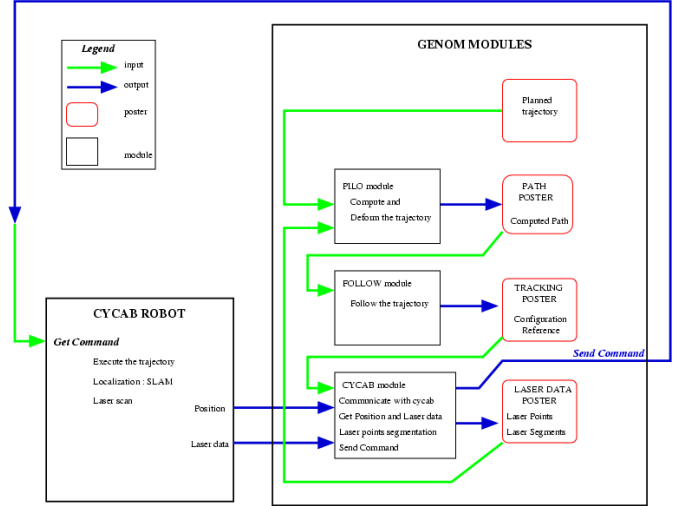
Legend
input
output
poster
module

GENOM MODULES

Planned trajectory

PILO module
Compute and
Deform the trajectory

PATH POSTER
Computed Path

FOLLOW module
Follow the trajectory

TRACKING POSTER
Configuration Reference

CYCAB ROBOT
Get Command
Execute the trajectory
Localization : SLAM
Laser scan
Position
Laser data

Send Command

CYCAB module
Communicate with cycab
Get Position and Laser data
Laser points segmentation
Send Command

LASER DATA POSTER
Laser Points
Laser Segments